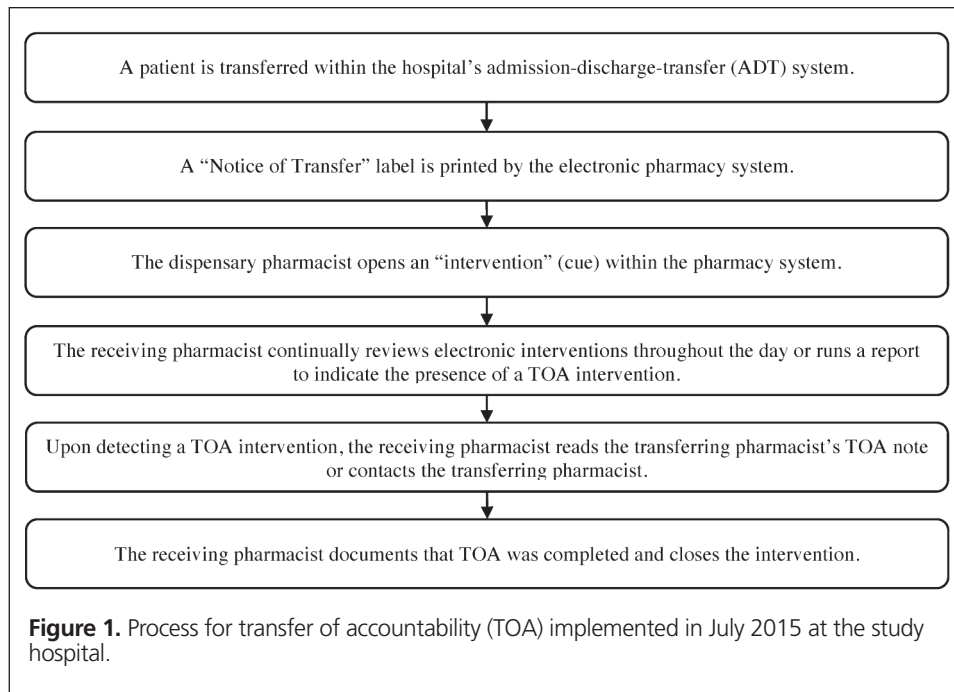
A patient is transferred within the hospital's admission-discharge-transfer (ADT) system.

A "Notice of Transfer" label is printed by the electronic pharmacy system.

The dispensary pharmacist opens an "intervention" (cue) within the pharmacy system.

The receiving pharmacist continually reviews electronic interventions throughout the day or runs a report to indicate the presence of a TOA intervention.

Upon detecting a TOA intervention, the receiving pharmacist reads the transferring pharmacist's TOA note or contacts the transferring pharmacist.

The receiving pharmacist documents that TOA was completed and closes the intervention.

**Figure 1.** Process for transfer of accountability (TOA) implemented in July 2015 at the study hospital.